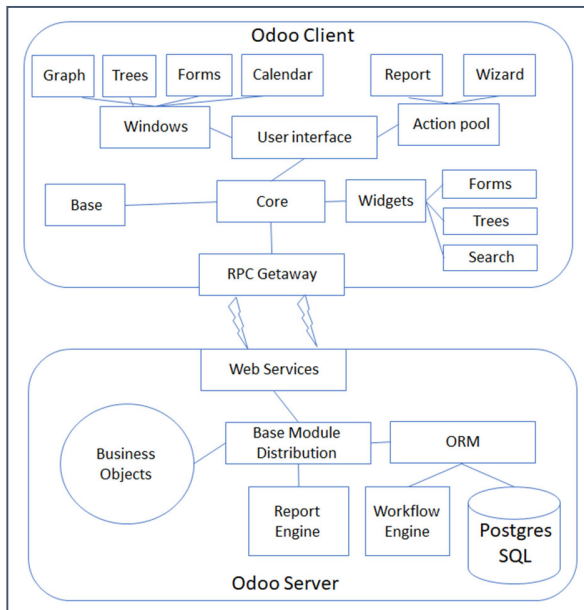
Odoo Client

Graph

Trees

Forms

Calendar

Report

Wizard

Windows

User interface

Action pool

Base

Core

Widgets

Forms

Trees

Search

RPC Getaway

Web Services

Business Objects

Base Module Distribution

ORM

Report Engine

Workflow Engine

Postgres SQL

Odoo Server